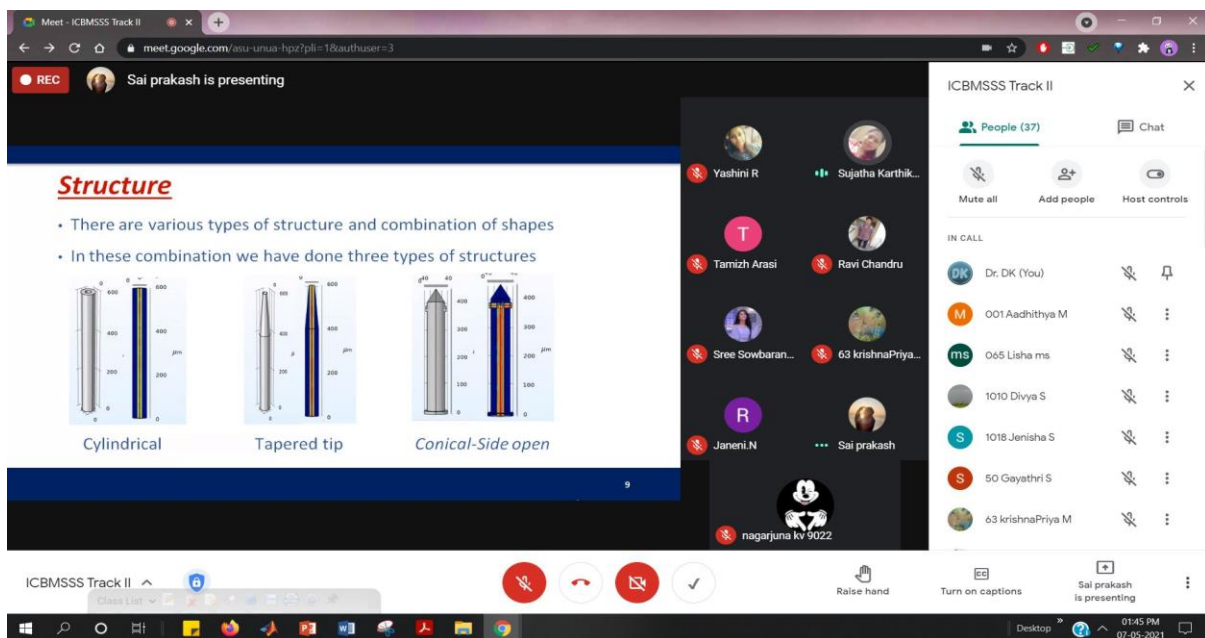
Meet - ICBMSSS Track II

meet.google.com/asu-unua-hpz?pli=1&authuser=3

REC

Sai prakash is presenting

Structure

• There are various types of structure and combination of shapes

• In these combination we have done three types of structures

Cylindrical

Tapered tip

Conical-Side open

9

Yashini R

Sujatha Karthik...

T

Tamizh Arasi

Ravi Chandru

Sree Sowbaran...

63 krishnaPriya...

R

Janeni.N

Sai prakash

nagarjuna kv 9022

ICBMSSS Track II

People (37)

Chat

Mute all

Add people

Host controls

IN CALL

DK

Dr. DK (You)

M

001 Aadhithya M

ms

065 Lisha ms

1010 Divya S

S

1018 Jenisha S

S

50 Gayathri S

63 krishnaPriya M

ICBMSSS Track II

Class List

Raise hand

Turn on captions

Sai prakash is presenting

Desktop

01:45 PM
07-05-2021